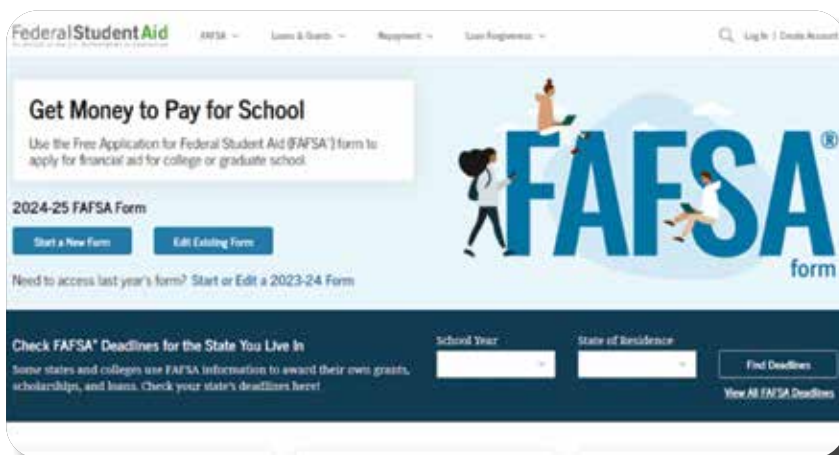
Federal Student Aid

An official site of the U.S. Department of Education

FAFSA

Loans & Grants

Repayment

Loan Forgiveness

Log In | Create Account

Get Money to Pay for School

Use the Free Application for Federal Student Aid (FAFSA®) form to apply for financial aid for college or graduate school.

2024-25 FAFSA Form

Start a New Form

Edit Existing Form

Need to access last year's form? Start or Edit a 2023-24 Form

FAFSA®

form

Check FAFSA® Deadlines for the State You Live In

Some states and colleges use FAFSA information to award their own grants, scholarships, and loans. Check your state's deadlines here!

School Year

State of Residence

Find Deadlines

View All FAFSA Deadlines